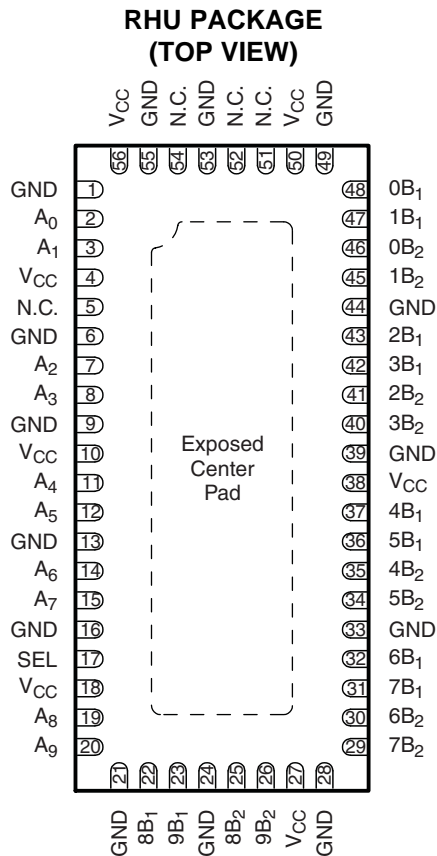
RHU PACKAGE
(TOP VIEW)

$V_{CC}$ GND N.C. GND N.C. N.C. $V_{CC}$ GND

56 55 54 53 52 51 50 49

GND 1
$A_0$ 2
$A_1$ 3
$V_{CC}$ 4
N.C. 5
GND 6
$A_2$ 7
$A_3$ 8
GND 9
$V_{CC}$ 10
$A_4$ 11
$A_5$ 12
GND 13
$A_6$ 14
$A_7$ 15
GND 16
SEL 17
$V_{CC}$ 18
$A_8$ 19
$A_9$ 20

Exposed Center Pad

48 $0B_1$
47 $1B_1$
46 $0B_2$
45 $1B_2$
44 GND
43 $2B_1$
42 $3B_1$
41 $2B_2$
40 $3B_2$
39 GND
38 $V_{CC}$
37 $4B_1$
36 $5B_1$
35 $4B_2$
34 $5B_2$
33 GND
32 $6B_1$
31 $7B_1$
30 $6B_2$
29 $7B_2$

21 22 23 24 25 26 27 28

GND $8B_1$ $9B_1$ GND $8B_2$ $9B_2$ $V_{CC}$ GND